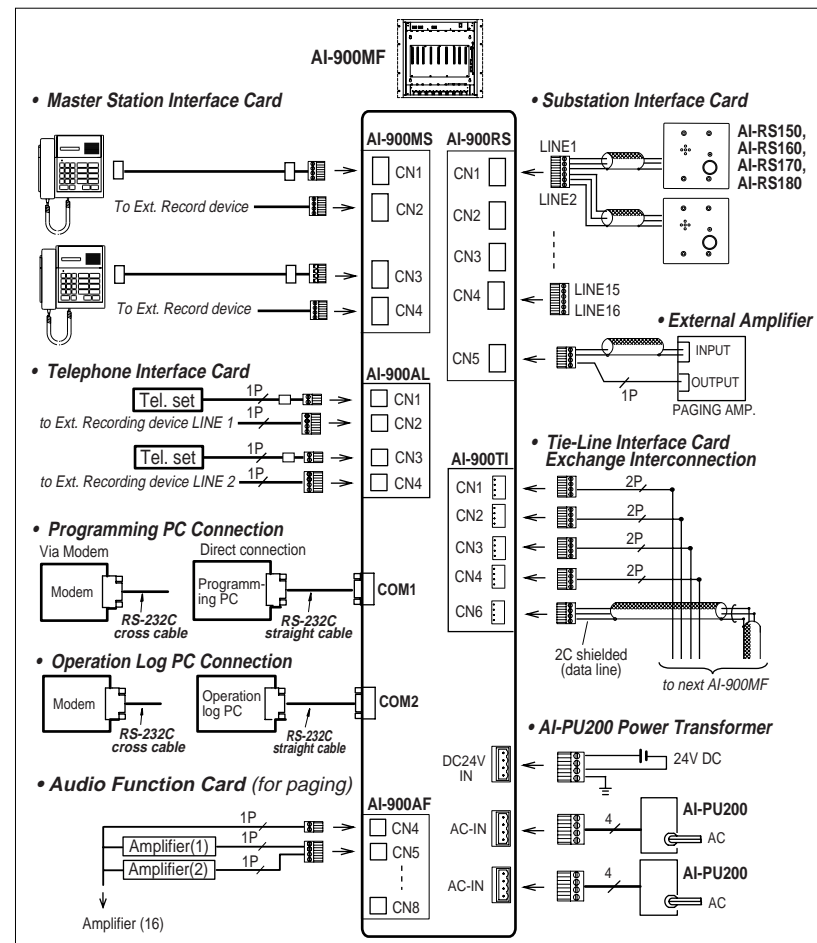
AI-900MF

• Master Station Interface Card

AI-900MS

CN1

To Ext. Record device

CN2

CN3

To Ext. Record device

CN4

• Substation Interface Card

AI-900RS

LINE1

LINE2

CN1

CN2

CN3

CN4

LINE15

LINE16

CN5

AI-RS150,
AI-RS160,
AI-RS170,
AI-RS180

• External Amplifier

INPUT

OUTPUT

1P

PAGING AMP.

• Telephone Interface Card

AI-900AL

Tel. set

1P

CN1

1P

to Ext. Recording device LINE 1

CN2

Tel. set

1P

CN3

1P

to Ext. Recording device LINE 2

CN4

• Tie-Line Interface Card
Exchange Interconnection

AI-900TI

CN1

2P

CN2

2P

CN3

2P

CN4

2P

CN6

2C shielded
(data line)

to next AI-900MF

• Programming PC Connection

Via Modem

Modem

RS-232C
cross cable

Direct connection

Programming PC

RS-232C
straight cable

COM1

• Operation Log PC Connection

Modem

RS-232C
cross cable

Operation log PC

RS-232C
straight cable

COM2

• AI-PU200 Power Transformer

DC24V IN

24V DC

AC-IN

4

AI-PU200

AC

AC-IN

4

AI-PU200

AC

• Audio Function Card (for paging)

AI-900AF

1P

CN4

1P

Amplifier(1)

CN5

1P

Amplifier(2)

CN8

Amplifier (16)